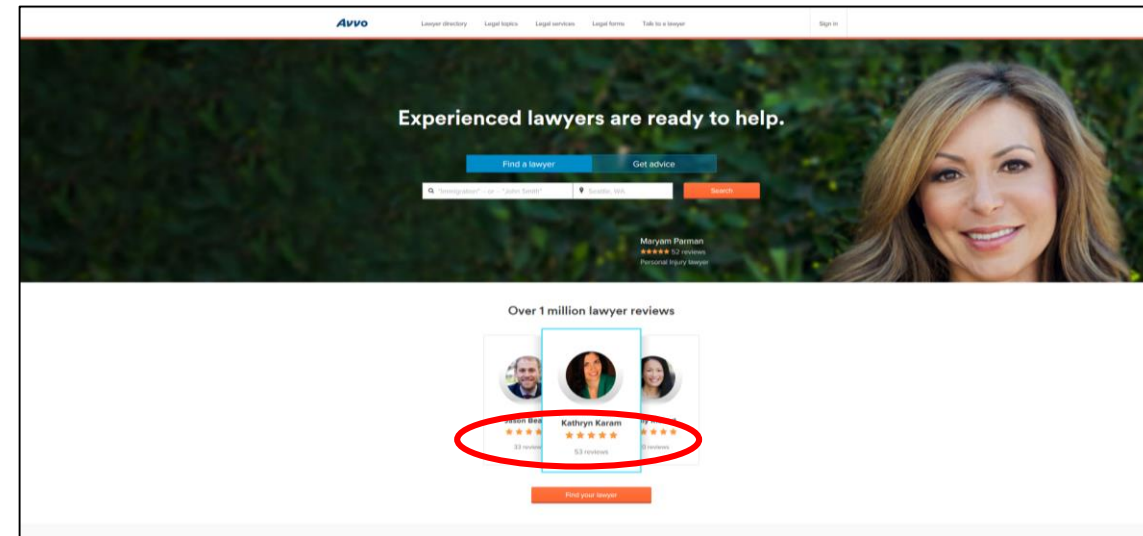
Avvo Lawyer directory Legal topics Legal services Legal forms Talk to a lawyer Sign in

Experienced lawyers are ready to help.

Find a lawyer Get advice

"Immigration" - or - "John Smith" Seattle, WA Search

Maryam Parman
★★★★★ 52 reviews
Personal Injury lawyer

Over 1 million lawyer reviews

Jason Bea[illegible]
★★★★
33 reviews

Kathryn Karam
★★★★★
53 reviews

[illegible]
★★★★
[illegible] reviews

Find your lawyer